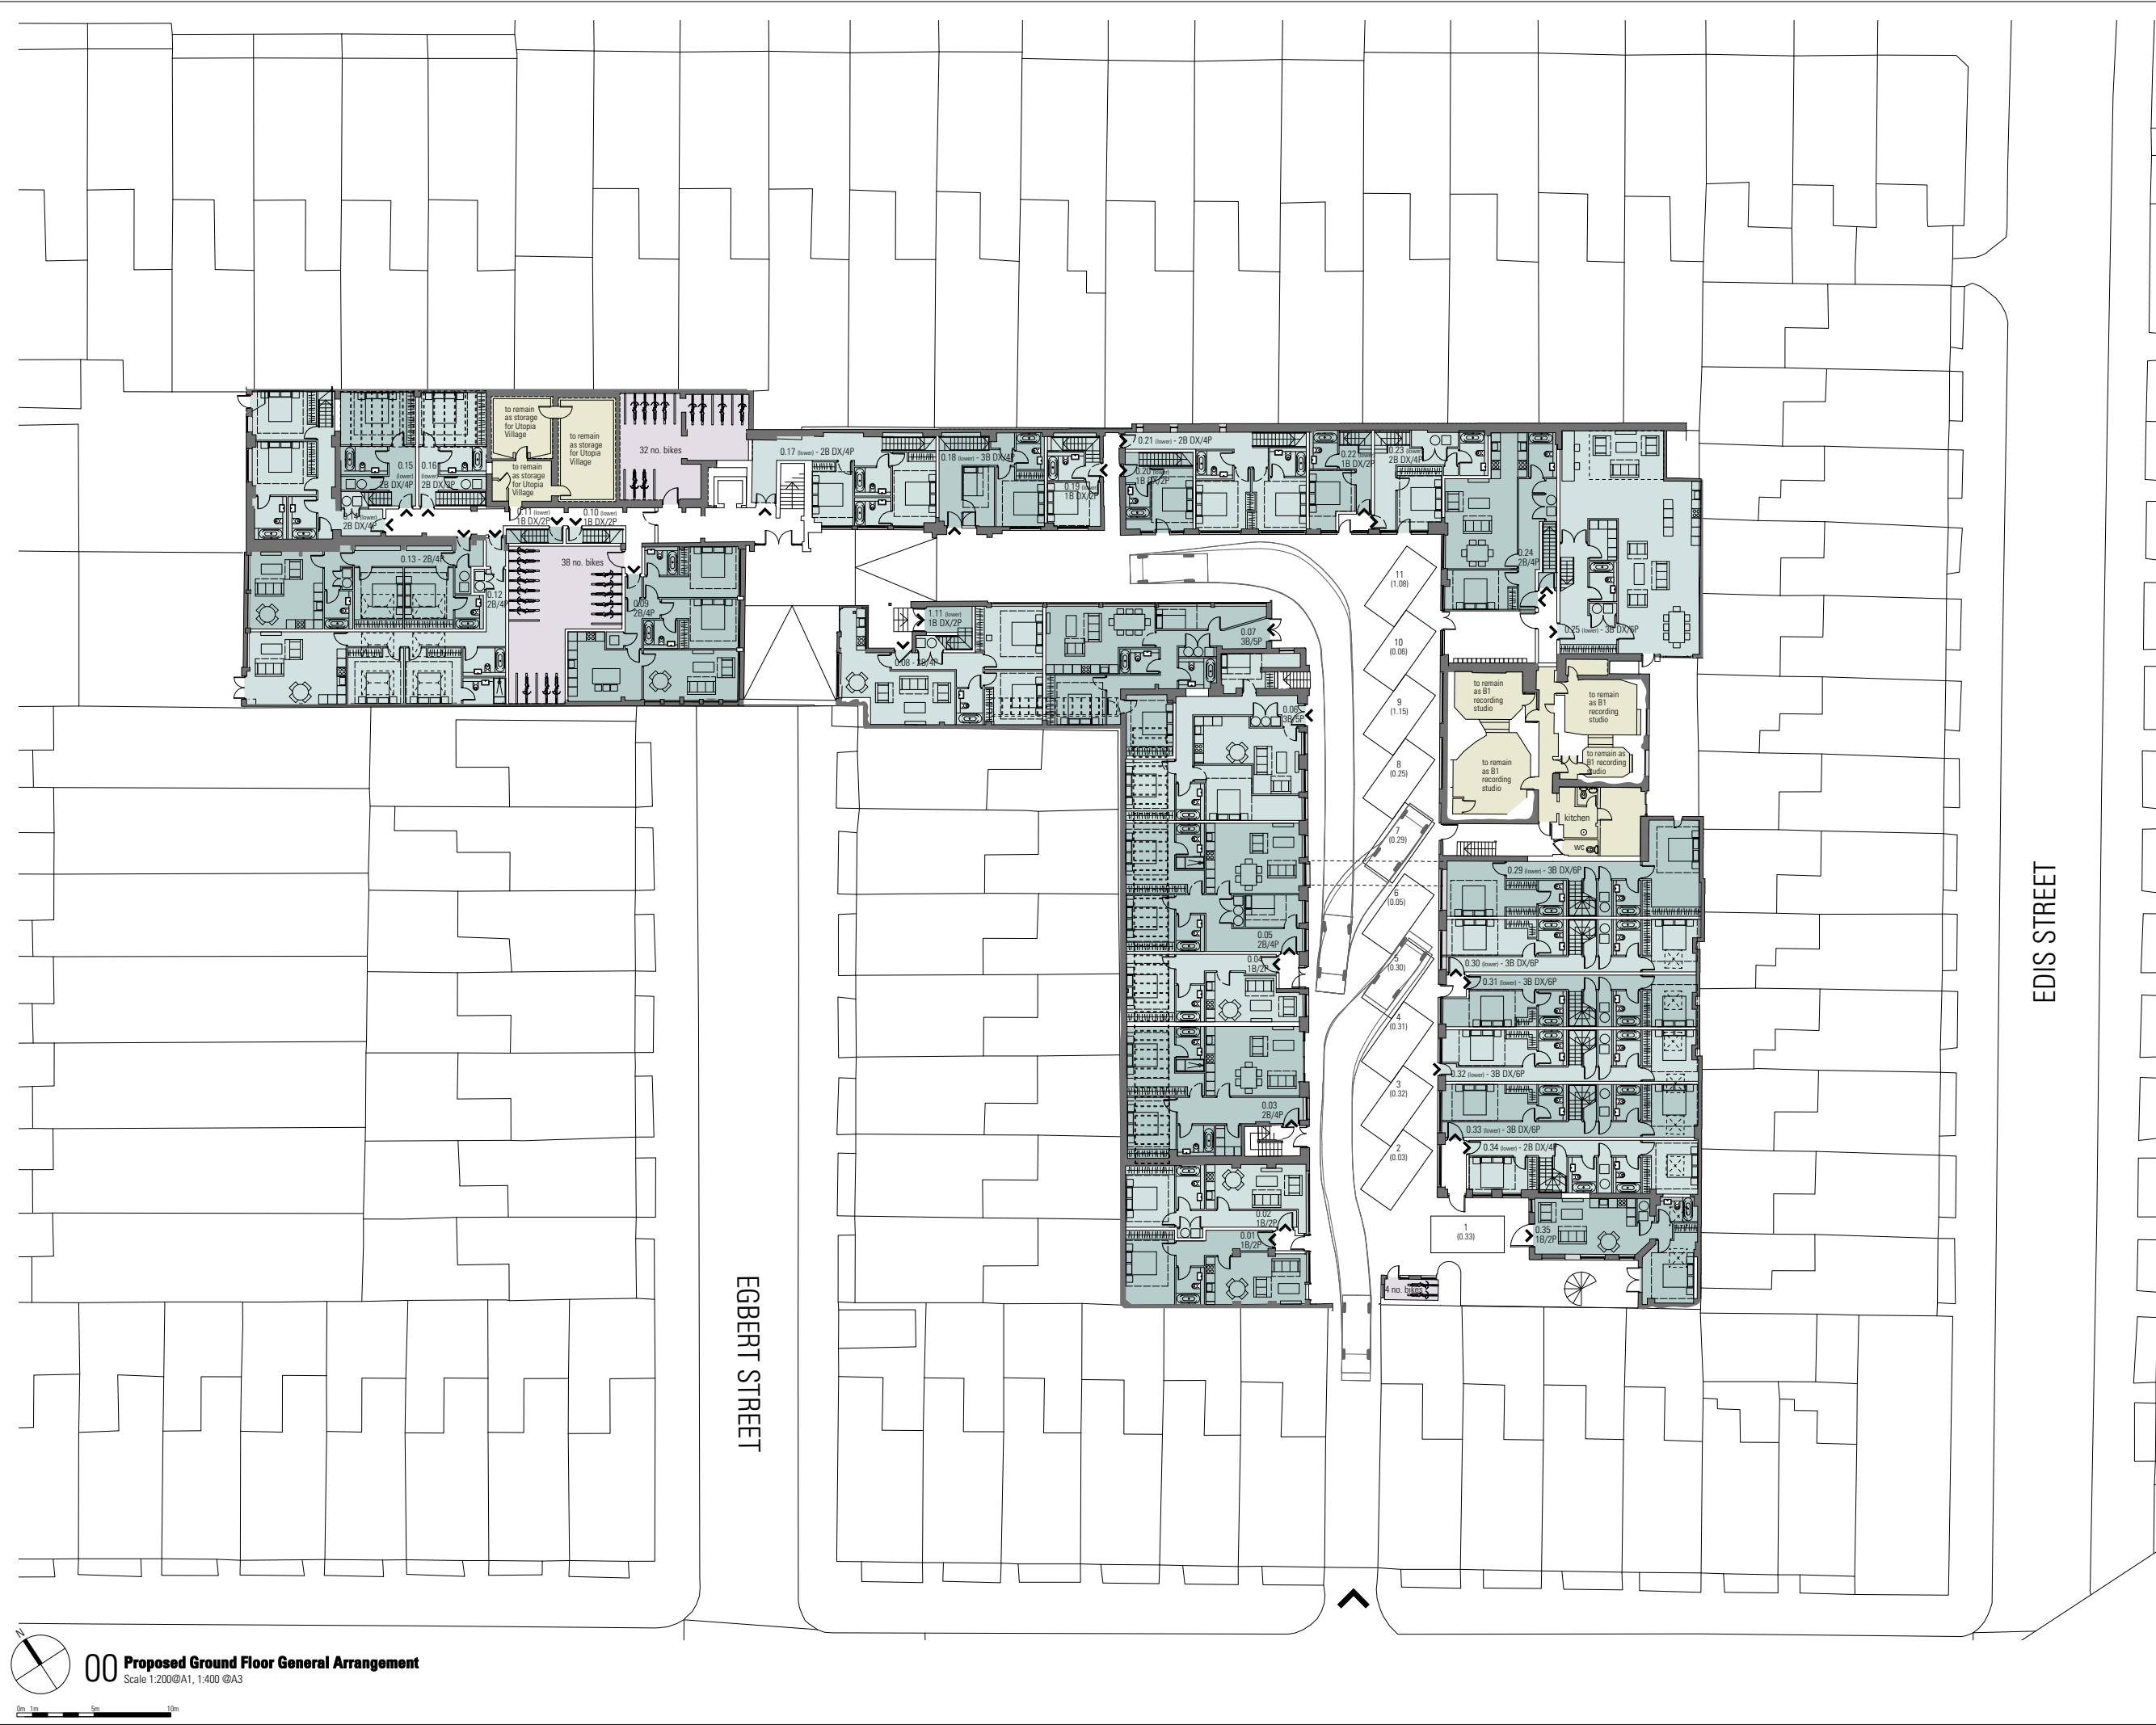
to remain as storage for Utopia Village

to remain as storage for Utopia Village

to remain as storage for Utopia Village

32 no. bikes

0.15 (lower) 2B DX/4P

0.16 (lower) 2B DX/2P

0.14 (lower) 2B DX/4P

0.11 (lower) 1B DX/2P

0.10 (lower) 1B DX/2P

0.17 (lower) - 2B DX/4P

0.18 (lower) - 3B DX/4P

0.19 (lower) 1B DX/2P

0.21 (lower) - 2B DX/4P

0.20 (lower) 1B DX/2P

0.22 (lower) 1B DX/2P

0.23 (lower) 2B DX/4P

0.13 - 2B/4P

0.12 2B/4P

38 no. bikes

0.09 2B/4P

1.11 (lower) 1B DX/2P

0.08 - 2B/4P

0.07 3B/5P

0.06 3B/5P

0.24 2B/4P

0.25 (lower) - 3B DX/6P

11 (1.08)

10 (0.06)

9 (1.15)

8 (0.25)

7 (0.29)

6 (0.05)

5 (0.30)

4 (0.31)

3 (0.32)

2 (0.03)

1 (0.33)

to remain as B1 recording studio

to remain as B1 recording studio

to remain as B1 recording studio

to remain as B1 recording studio

kitchen

wc

0.29 (lower) - 3B DX/6P

0.30 (lower) - 3B DX/6P

0.31 (lower) - 3B DX/6P

0.32 (lower) - 3B DX/6P

0.33 (lower) - 3B DX/6P

0.34 (lower) - 2B DX/4P

0.35 1B/2P

0.05 2B/4P

0.04 1B/2P

0.03 2B/4P

0.02 1B/2P

0.01 1B/2P

4 no. bikes

EGBERT STREET

EDIS STREET

N

00 Proposed Ground Floor General Arrangement
Scale 1:200@A1, 1:400 @A3

0m 1m 5m 10m